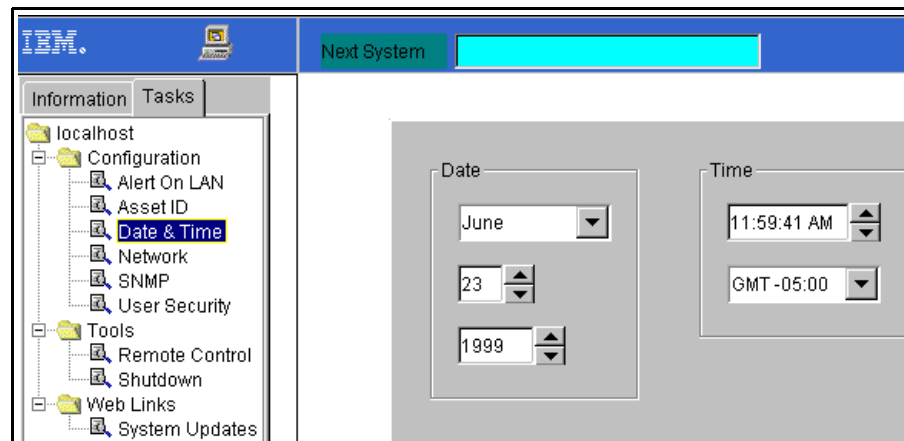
IBM.

Next System

Information Tasks

localhost
Configuration
Alert On LAN
Asset ID
Date & Time
Network
SNMP
User Security
Tools
Remote Control
Shutdown
Web Links
System Updates

Date
June
23
1999

Time
11:59:41 AM
GMT-05:00